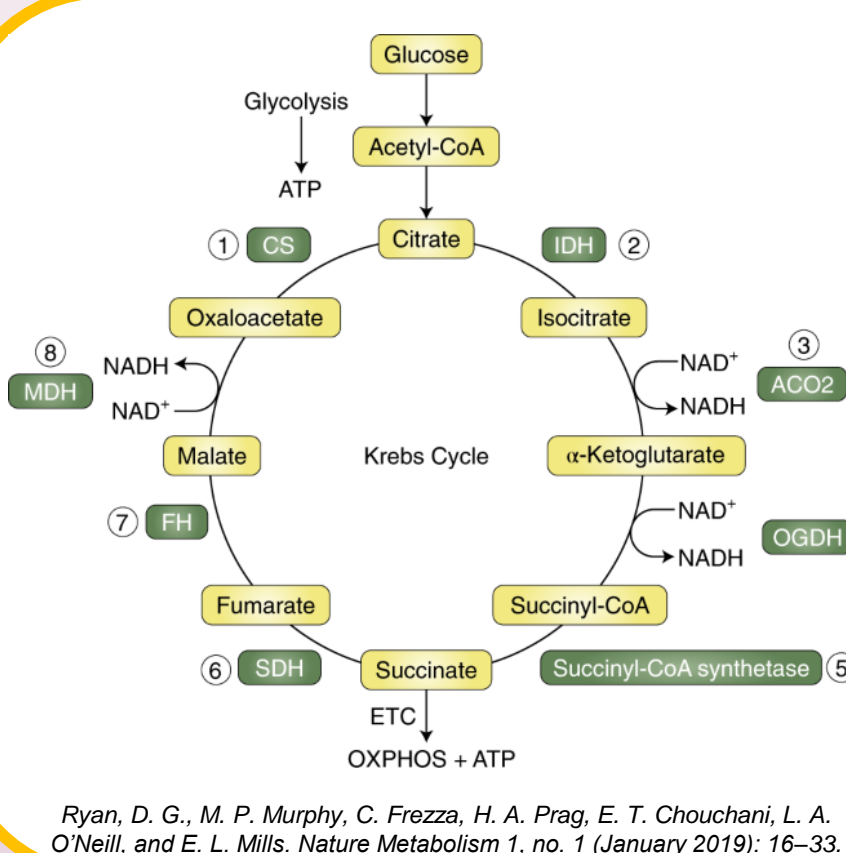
Glucose
Glycolysis
ATP
Acetyl-CoA
Citrate
① CS
IDH ②
Oxaloacetate
Isocitrate
⑧
MDH
NADH
NAD$^+$
NAD$^+$
NADH
③
ACO2
Malate
Krebs Cycle
α-Ketoglutarate
⑦ FH
NAD$^+$
NADH
OGDH
Fumarate
Succinyl-CoA
⑥ SDH
Succinate
Succinyl-CoA synthetase ⑤
ETC
OXPHOS + ATP

Ryan, D. G., M. P. Murphy, C. Frezza, H. A. Prag, E. T. Chouchani, L. A. O'Neill, and E. L. Mills. Nature Metabolism 1, no. 1 (January 2019): 16–33.